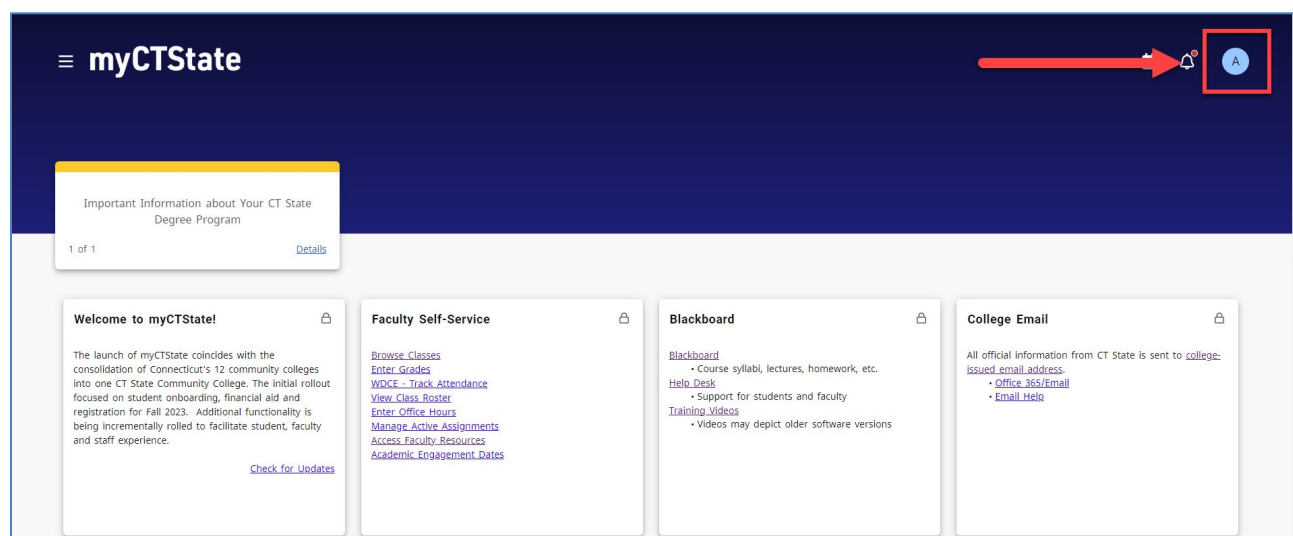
≡ myCTState

A

Important Information about Your CT State Degree Program

1 of 1

Details

Welcome to myCTState!

The launch of myCTState coincides with the consolidation of Connecticut's 12 community colleges into one CT State Community College. The initial rollout focused on student onboarding, financial aid and registration for Fall 2023. Additional functionality is being incrementally rolled to facilitate student, faculty and staff experience.

Check for Updates

Faculty Self-Service

Browse Classes
Enter Grades
WDCE - Track Attendance
View Class Roster
Enter Office Hours
Manage Active Assignments
Access Faculty Resources
Academic Engagement Dates

Blackboard

Blackboard
• Course syllabi, lectures, homework, etc.
Help Desk
• Support for students and faculty
Training Videos
• Videos may depict older software versions

College Email

All official information from CT State is sent to college-issued email address.
• Office 365/Email
• Email Help